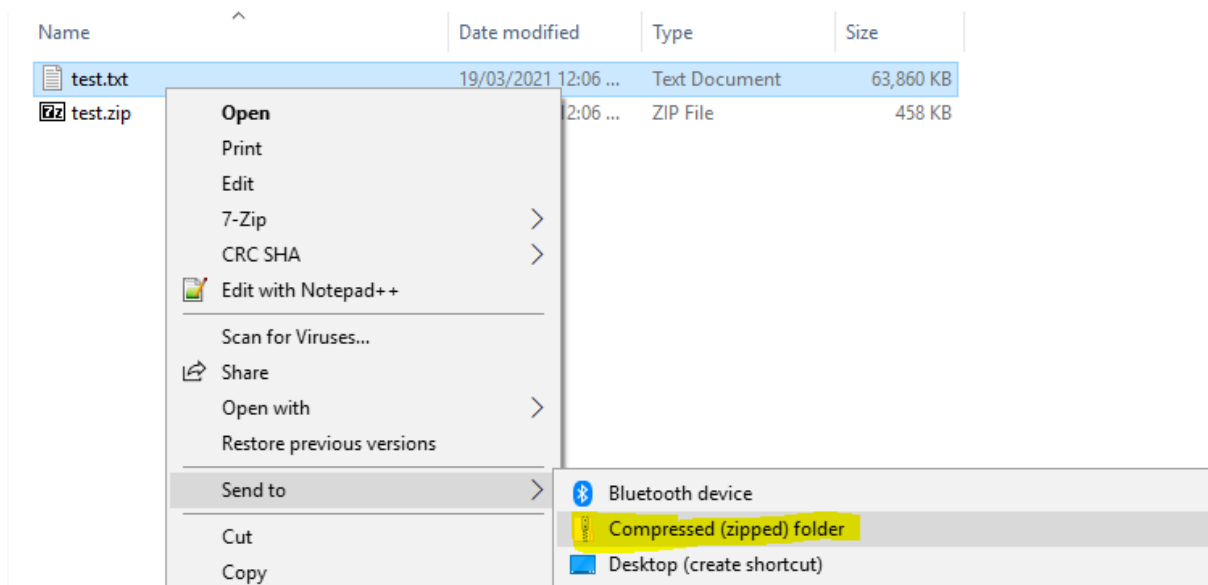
| Name | Date modified | Type | Size |
|---|---|---|---|
| test.txt | 19/03/2021 12:06 ... | Text Document | 63,860 KB |
| test.zip | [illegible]2:06 ... | ZIP File | 458 KB |

Open
Print
Edit
7-Zip
CRC SHA
Edit with Notepad++
Scan for Viruses...
Share
Open with
Restore previous versions
Send to
Cut
Copy

Bluetooth device
Compressed (zipped) folder
Desktop (create shortcut)